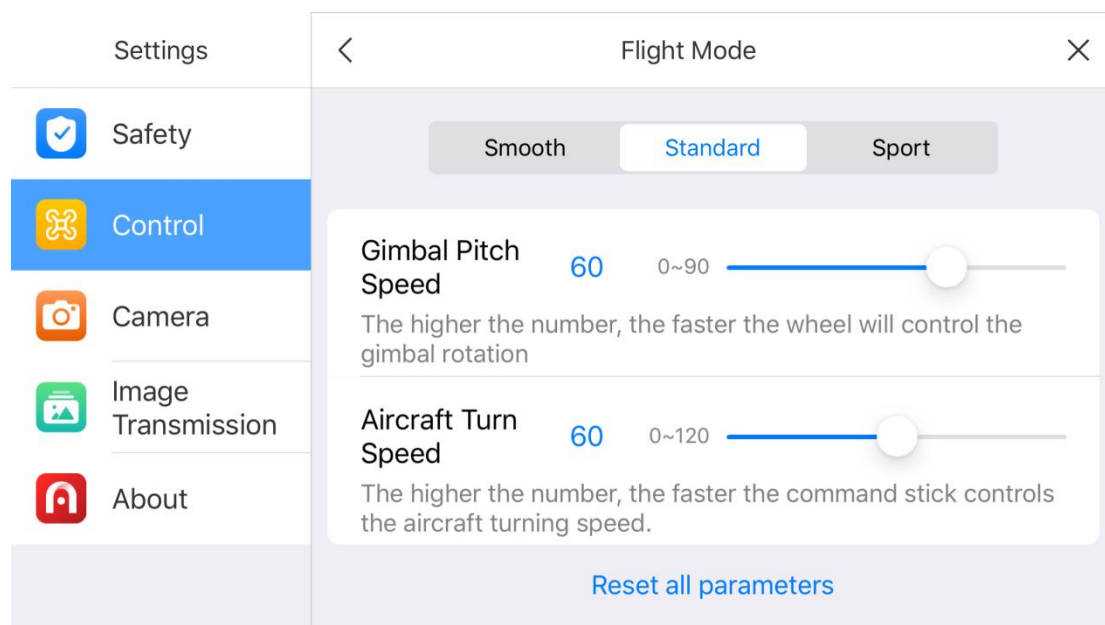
Settings

Safety

Control

Camera

Image Transmission

About

<

Flight Mode

X

Smooth Standard Sport

Gimbal Pitch Speed 60 0~90

The higher the number, the faster the wheel will control the gimbal rotation

Aircraft Turn Speed 60 0~120

The higher the number, the faster the command stick controls the aircraft turning speed.

Reset all parameters